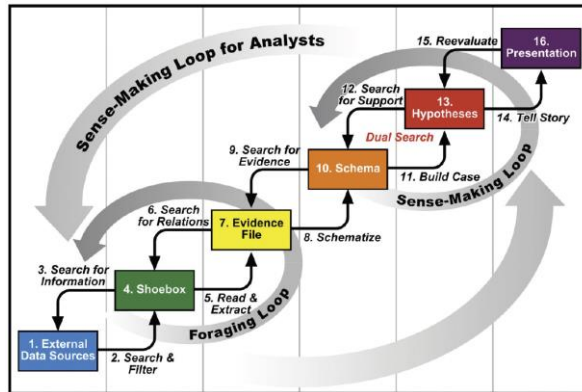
Sense-Making Loop for Analysts

15. Reevaluate

16. Presentation

12. Search for Support

13. Hypotheses

14. Tell Story

Dual Search

9. Search for Evidence

10. Schema

11. Build Case

Sense-Making Loop

6. Search for Relations

7. Evidence File

8. Schematize

3. Search for Information

4. Shoebox

5. Read & Extract

Foraging Loop

1. External Data Sources

2. Search & Filter